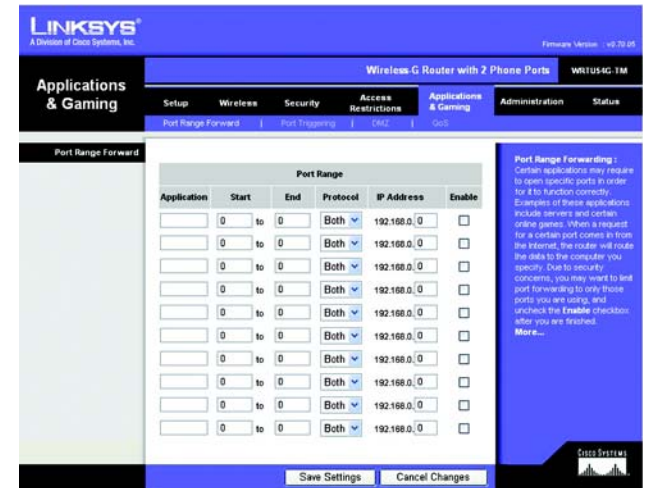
LINKSYS®
A Division of Cisco Systems, Inc.

Firmware Version : v0.70.05

Applications & Gaming

Wireless-G Router with 2 Phone Ports WRTU54G-TM

Setup | Wireless | Security | Access Restrictions | Applications & Gaming | Administration | Status

Port Range Forward | Port Triggering | DMZ | QoS

Port Range Forward

Port Range

| Application | Start | | End | Protocol | IP Address | Enable |
|---|---|---|---|---|---|---|
| | 0 | to | 0 | Both | 192.168.0. 0 | ☐ |
| | 0 | to | 0 | Both | 192.168.0. 0 | ☐ |
| | 0 | to | 0 | Both | 192.168.0. 0 | ☐ |
| | 0 | to | 0 | Both | 192.168.0. 0 | ☐ |
| | 0 | to | 0 | Both | 192.168.0. 0 | ☐ |
| | 0 | to | 0 | Both | 192.168.0. 0 | ☐ |
| | 0 | to | 0 | Both | 192.168.0. 0 | ☐ |
| | 0 | to | 0 | Both | 192.168.0. 0 | ☐ |
| | 0 | to | 0 | Both | 192.168.0. 0 | ☐ |
| | 0 | to | 0 | Both | 192.168.0. 0 | ☐ |

Port Range Forwarding : Certain applications may require to open specific ports in order for it to function correctly. Examples of these applications include servers and certain online games. When a request for a certain port comes in from the Internet, the router will route the data to the computer you specify. Due to security concerns, you may want to limit port forwarding to only those ports you are using, and uncheck the Enable checkbox after you are finished. More...

Save Settings | Cancel Changes

Cisco Systems